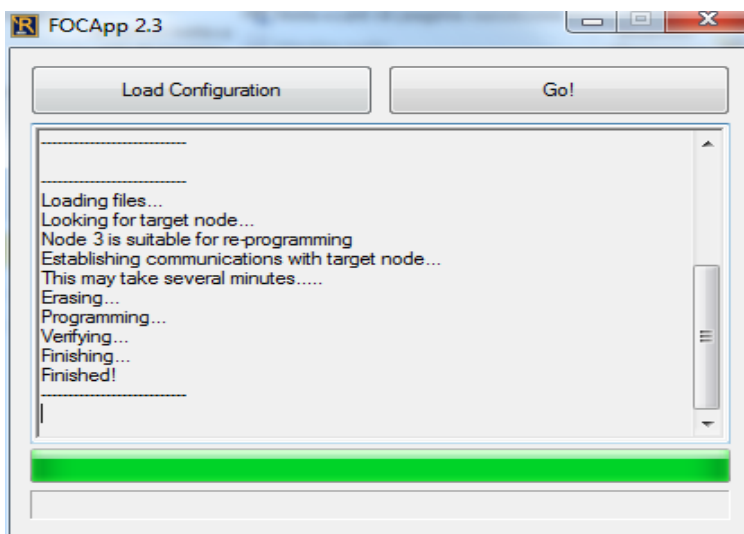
FOCApp 2.3

Load Configuration

Go!

--------------------------

--------------------------
Loading files...
Looking for target node...
Node 3 is suitable for re-programming
Establishing communications with target node...
This may take several minutes.....
Erasing...
Programming...
Verifying...
Finishing...
Finished!
--------------------------